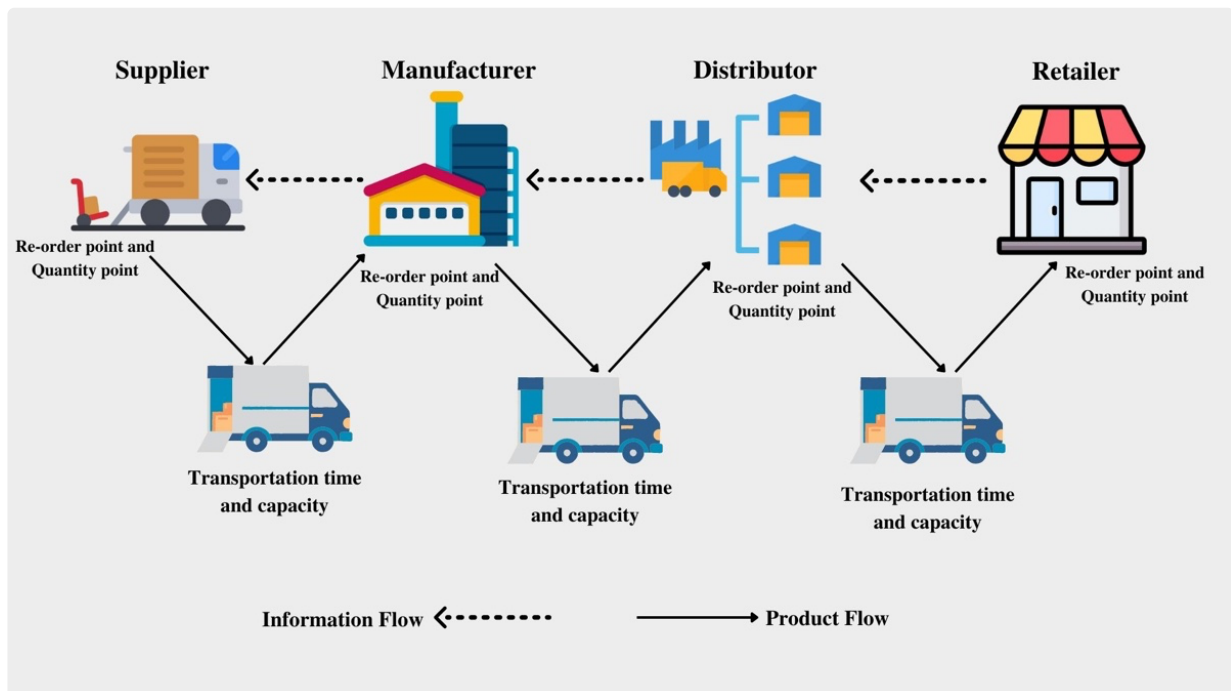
Supplier

Manufacturer

Distributor

Retailer

Re-order point and Quantity point

Re-order point and Quantity point

Re-order point and Quantity point

Re-order point and Quantity point

Transportation time and capacity

Transportation time and capacity

Transportation time and capacity

Information Flow

Product Flow